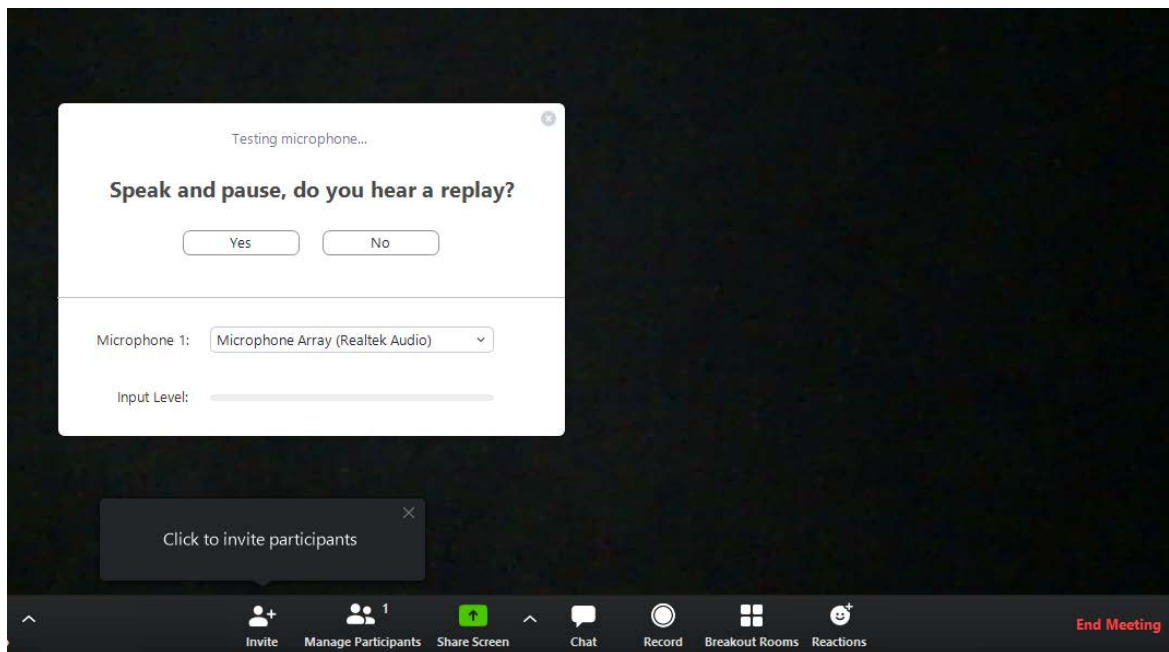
Testing microphone...

Speak and pause, do you hear a replay?

Yes

No

Microphone 1: Microphone Array (Realtek Audio)

Input Level:

Click to invite participants

Invite

1
Manage Participants

Share Screen

Chat

Record

Breakout Rooms

Reactions

End Meeting